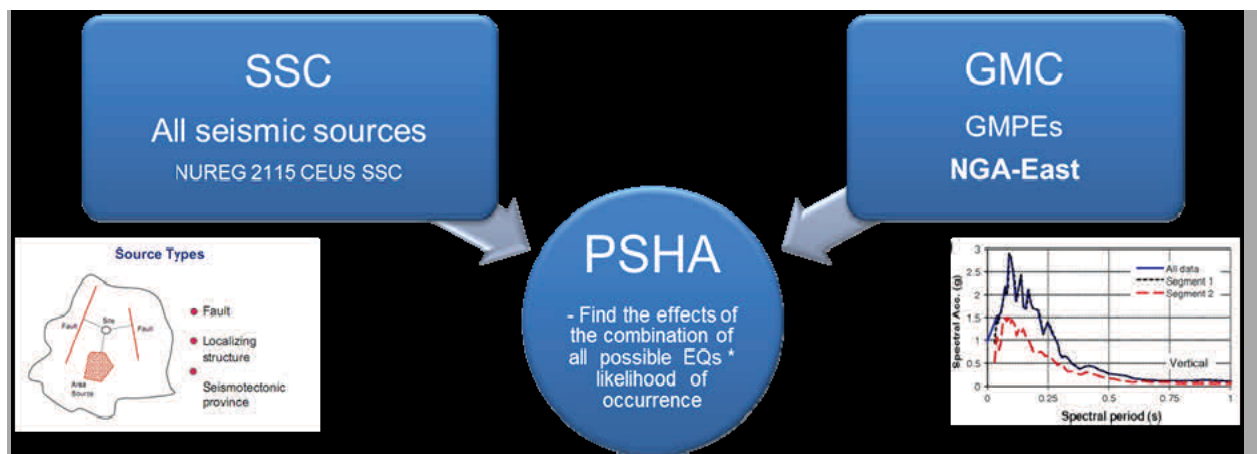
SSC
All seismic sources
NUREG 2115 CEUS SSC

GMC
GMPEs
NGA-East

Source Types
Fault
Site
Fault
Area Source
Fault
Localizing structure
Seismotectonic province

PSHA
- Find the effects of the combination of all possible EQs * likelihood of occurrence

3
2.5
2
1.5
1
0.5
0
0
0.25
0.5
0.75
1
Spectral Acc. (g)
Spectral period (s)
All data
Segment 1
Segment 2
Vertical